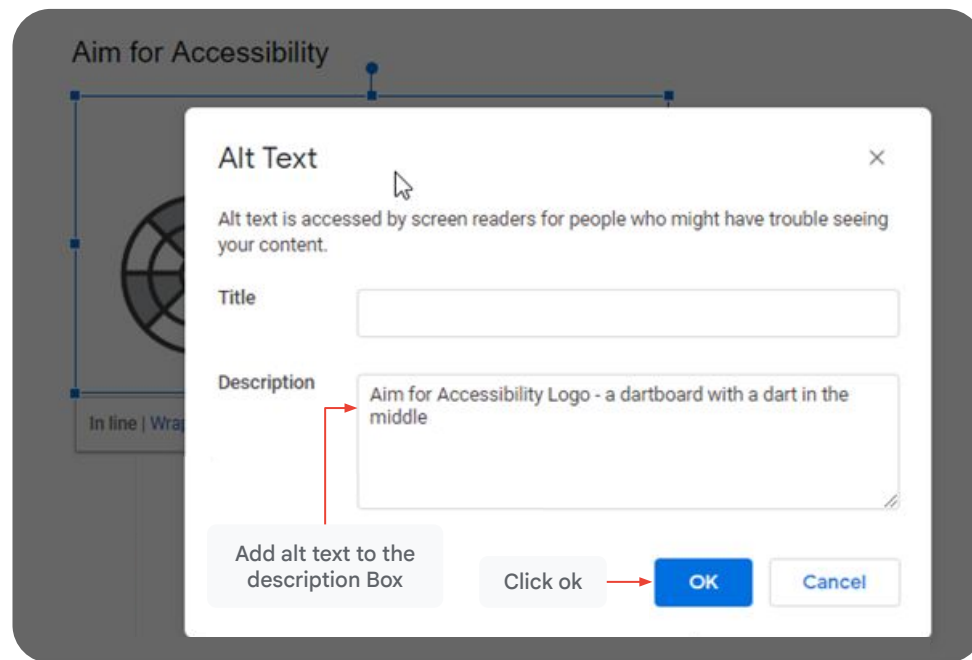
Aim for Accessibility

In line | Wrap

Alt Text

×

Alt text is accessed by screen readers for people who might have trouble seeing your content.

Title

Description

Aim for Accessibility Logo - a dartboard with a dart in the middle

Add alt text to the description Box

Click ok

OK

Cancel